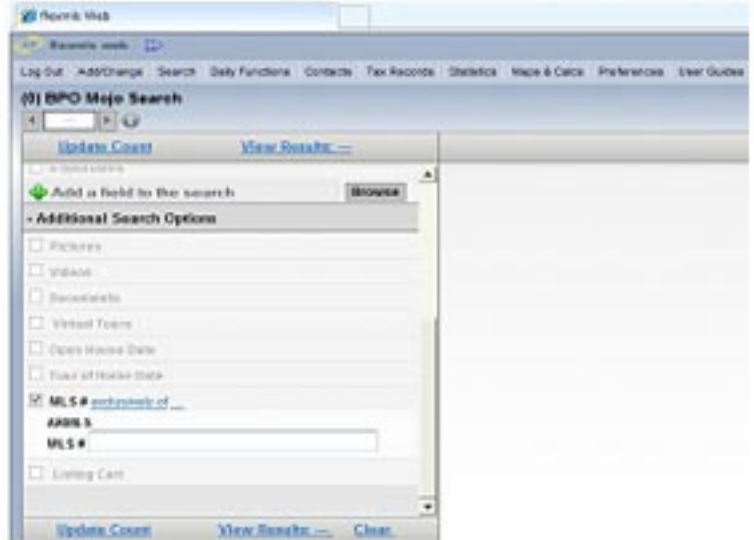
Rapattoni Web

Rapattoni web

Log Out Add/Change Search Daily Functions Contacts Tax Records Statistics Maps & Calcs Preferences User Guides

(0) BPO Mojo Search

Update Count View Results: ---

Add a field to the search Browse

- Additional Search Options

Pictures

Videos

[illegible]

Virtual Tours

Open House Date

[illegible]

MLS # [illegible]

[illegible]

MLS #

Listing Cart

Update Count View Results: --- Clear